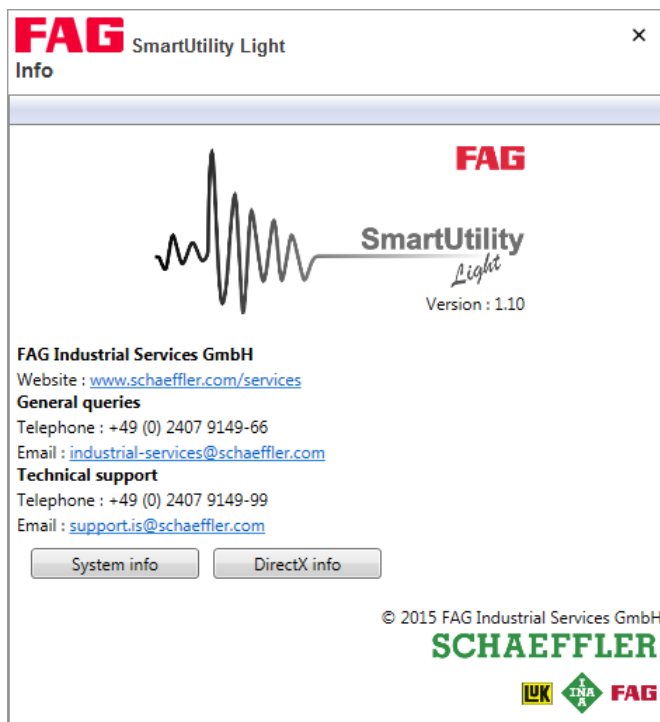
FAG SmartUtility Light
Info

×

FAG

SmartUtility
Light

Version : 1.10

**FAG Industrial Services GmbH**
Website : www.schaeffler.com/services
**General queries**
Telephone : +49 (0) 2407 9149-66
Email : industrial-services@schaeffler.com
**Technical support**
Telephone : +49 (0) 2407 9149-99
Email : support.is@schaeffler.com

System info
DirectX info

© 2015 FAG Industrial Services GmbH
SCHAEFFLER
LuK INA FAG